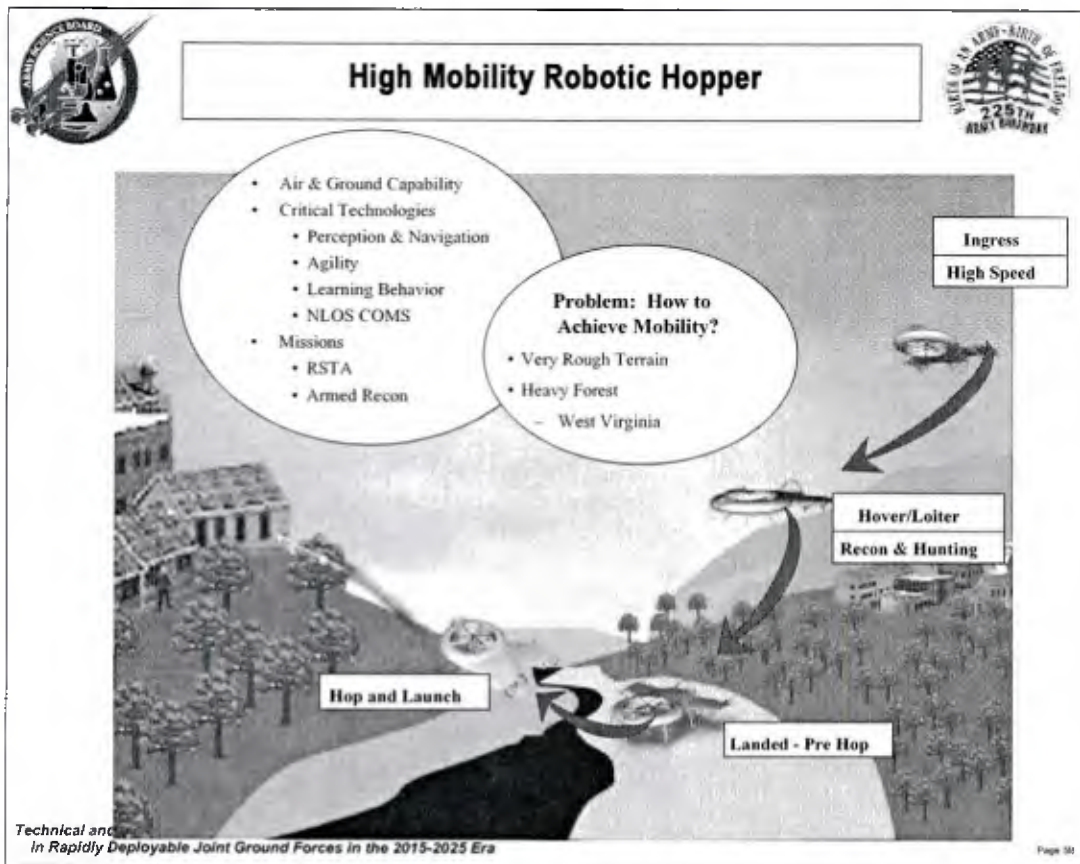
ARMY SCIENCE BOARD

High Mobility Robotic Hopper

BIRTH OF AN ARMY - BIRTH OF FREEDOM 225TH ARMY BIRTHDAY

- Air & Ground Capability
- Critical Technologies
  - Perception & Navigation
  - Agility
  - Learning Behavior
  - NLOS COMS
- Missions
  - RSTA
  - Armed Recon

Problem: How to Achieve Mobility?
- Very Rough Terrain
- Heavy Forest
  – West Virginia

Ingress
High Speed

Hover/Loiter
Recon & Hunting

Hop and Launch

Landed - Pre Hop

Technical and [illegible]
in Rapidly Deployable Joint Ground Forces in the 2015-2025 Era

Page 58